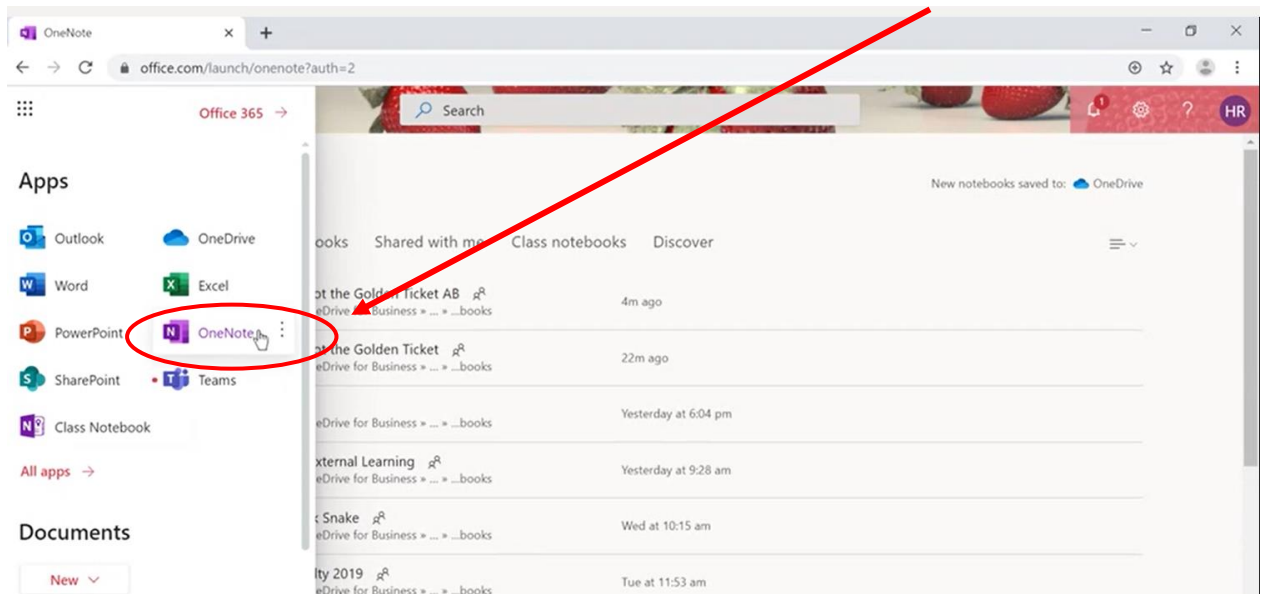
OneNote ×
+
office.com/launch/onenote?auth=2

Office 365 →

Search

HR

Apps

Outlook
OneDrive
Word
Excel
PowerPoint
OneNote
SharePoint
Teams
Class Notebook

All apps →

Documents

New

New notebooks saved to: OneDrive

ooks Shared with me Class notebooks Discover

ot the Golden Ticket AB
eDrive for Business » ... » ...books
4m ago

ot the Golden Ticket
eDrive for Business » ... » ...books
22m ago

eDrive for Business » ... » ...books
Yesterday at 6:04 pm

xternal Learning
eDrive for Business » ... » ...books
Yesterday at 9:28 am

Snake
eDrive for Business » ... » ...books
Wed at 10:15 am

lty 2019
eDrive for Business » ... » ...books
Tue at 11:53 am